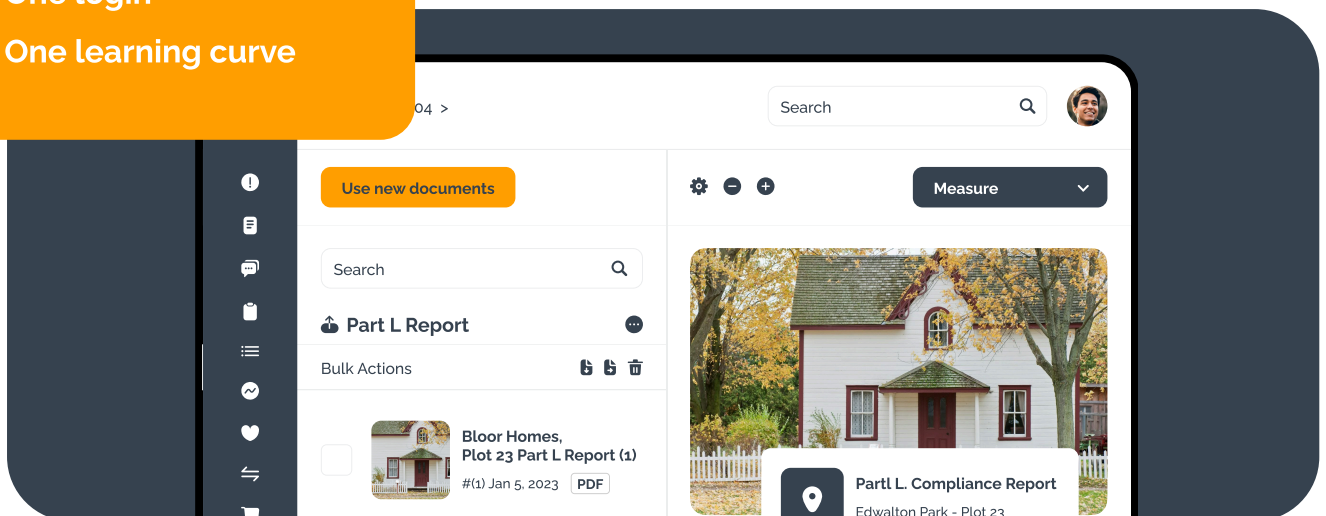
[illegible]

One learning curve

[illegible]04 >

Search

Use new documents

Measure

Search

Part L Report

Bulk Actions

Bloor Homes, Plot 23 Part L Report (1)

#(1) Jan 5, 2023 PDF

Partl L. Compliance Report

Edwalton Park - Plot 23